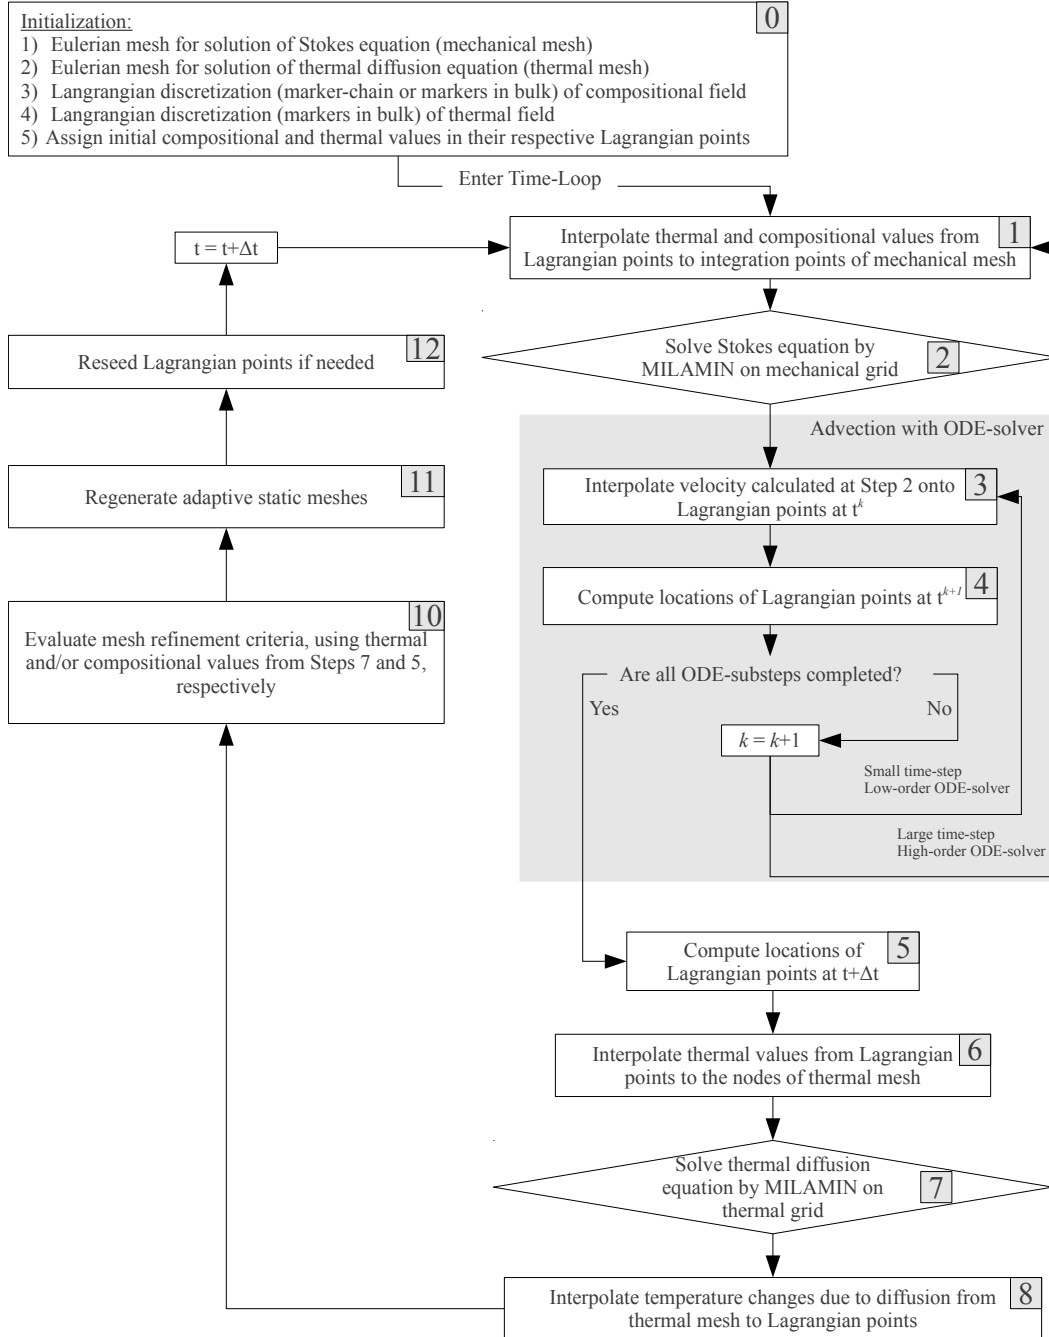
Initialization:
1) Eulerian mesh for solution of Stokes equation (mechanical mesh)
2) Eulerian mesh for solution of thermal diffusion equation (thermal mesh)
3) Langrangian discretization (marker-chain or markers in bulk) of compositional field
4) Langrangian discretization (markers in bulk) of thermal field
5) Assign initial compositional and thermal values in their respective Lagrangian points

0

Enter Time-Loop

$t = t+\Delta t$

Interpolate thermal and compositional values from Lagrangian points to integration points of mechanical mesh

1

Solve Stokes equation by MILAMIN on mechanical grid

2

Reseed Lagrangian points if needed

12

Advection with ODE-solver

Interpolate velocity calculated at Step 2 onto Lagrangian points at $t^k$

3

Regenerate adaptive static meshes

11

Compute locations of Lagrangian points at $t^{k+1}$

4

Evaluate mesh refinement criteria, using thermal and/or compositional values from Steps 7 and 5, respectively

10

Are all ODE-substeps completed?

Yes

No

$k = k+1$

Small time-step
Low-order ODE-solver

Large time-step
High-order ODE-solver

Compute locations of Lagrangian points at $t+\Delta t$

5

Interpolate thermal values from Lagrangian points to the nodes of thermal mesh

6

Solve thermal diffusion equation by MILAMIN on thermal grid

7

Interpolate temperature changes due to diffusion from thermal mesh to Lagrangian points

8